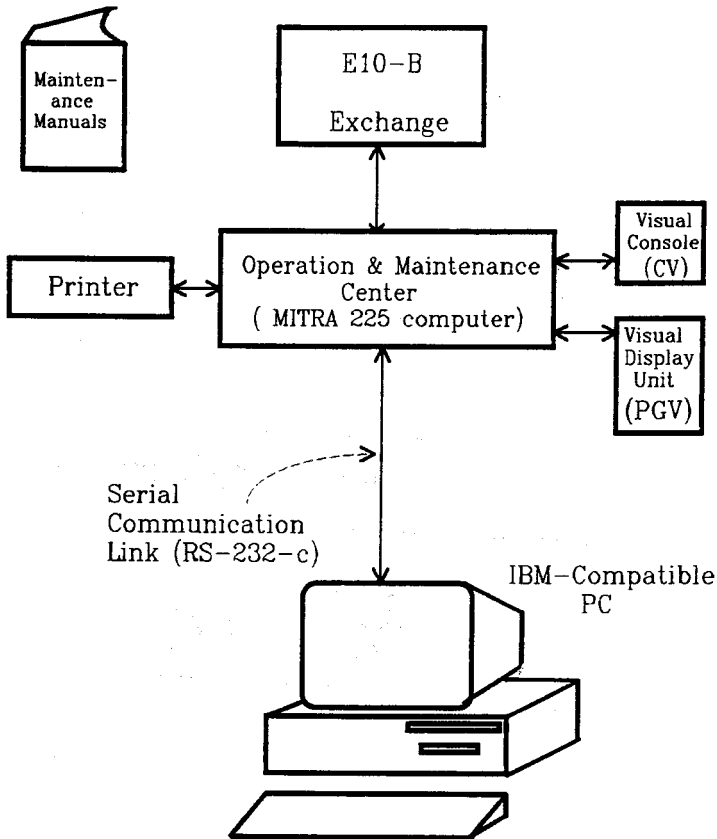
Maintenance Manuals

E10-B

Exchange

Visual Console (CV)

Printer

Operation & Maintenance Center ( MITRA 225 computer)

Visual Display Unit (PGV)

Serial Communication Link (RS-232-c)

IBM-Compatible PC